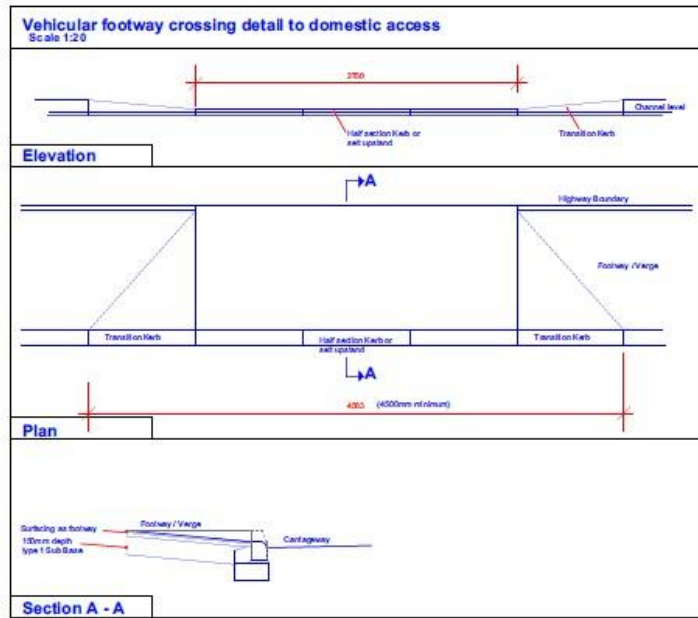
Vehicular footway crossing detail to domestic access
Scale 1:20

2750

Channel level

Half section Kerb or sett upstand

Transition Kerb

Elevation

A

Highway Boundary

Footway /Verge

Transition Kerb

Half section Kerb or sett upstand

Transition Kerb

A

4500 (4500mm minimum)

Plan

Surfacing as footway
150mm depth type 1 Sub Base

Footway / Verge

Carriageway

Section A - A